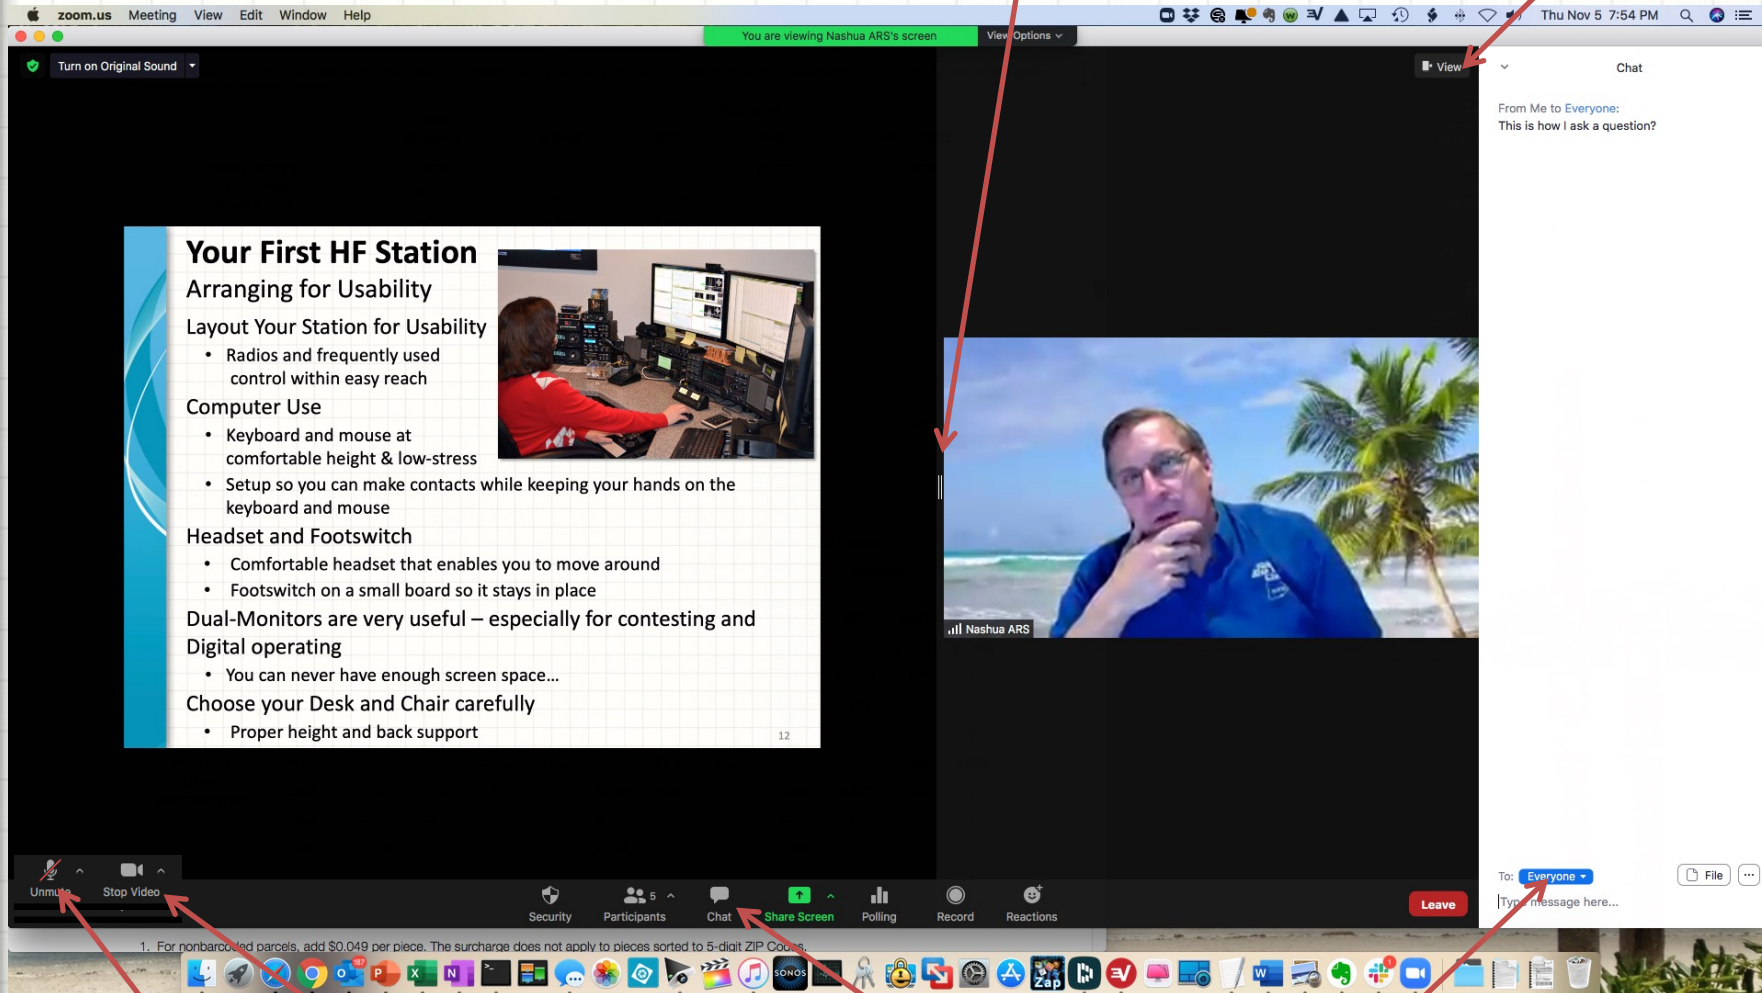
zoom.us Meeting View Edit Window Help

Thu Nov 5 7:54 PM

You are viewing Nashua ARS's screen View Options

Turn on Original Sound

View

Chat

From Me to Everyone:
This is how I ask a question?

Your First HF Station
Arranging for Usability

Layout Your Station for Usability
• Radios and frequently used control within easy reach
Computer Use
• Keyboard and mouse at comfortable height & low-stress
• Setup so you can make contacts while keeping your hands on the keyboard and mouse
Headset and Footswitch
• Comfortable headset that enables you to move around
• Footswitch on a small board so it stays in place
Dual-Monitors are very useful – especially for contesting and Digital operating
• You can never have enough screen space…
Choose your Desk and Chair carefully
• Proper height and back support

12

Nashua ARS

Unmute Stop Video

Security Participants 5 Chat Share Screen Polling Record Reactions

Leave

To: Everyone File

Type message here...

1. For nonbarcoded parcels, add $0.049 per piece. The surcharge does not apply to pieces sorted to 5-digit ZIP Codes.

SONOS Zap